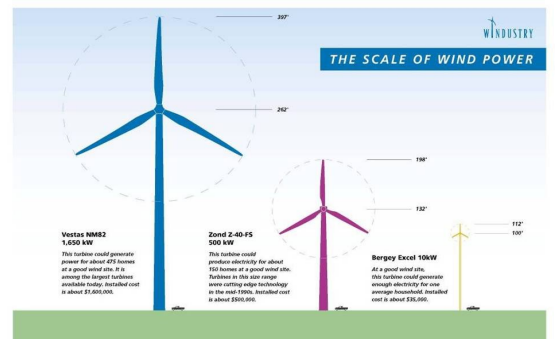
WINDUSTRY

THE SCALE OF WIND POWER

397'

262'

198'

132'

112'

100'

Vestas NM82
1,650 kW

This turbine could generate power for about 475 homes at a good wind site. It is among the largest turbines available today. Installed cost is about $1,600,000.

Zond Z-40-FS
500 kW

This turbine could produce electricity for about 150 homes at a good wind site. Turbines in this size range were cutting edge technology in the mid-1990s. Installed cost is about $500,000.

Bergey Excel 10kW

At a good wind site, this turbine could generate enough electricity for one average household. Installed cost is about $35,000.